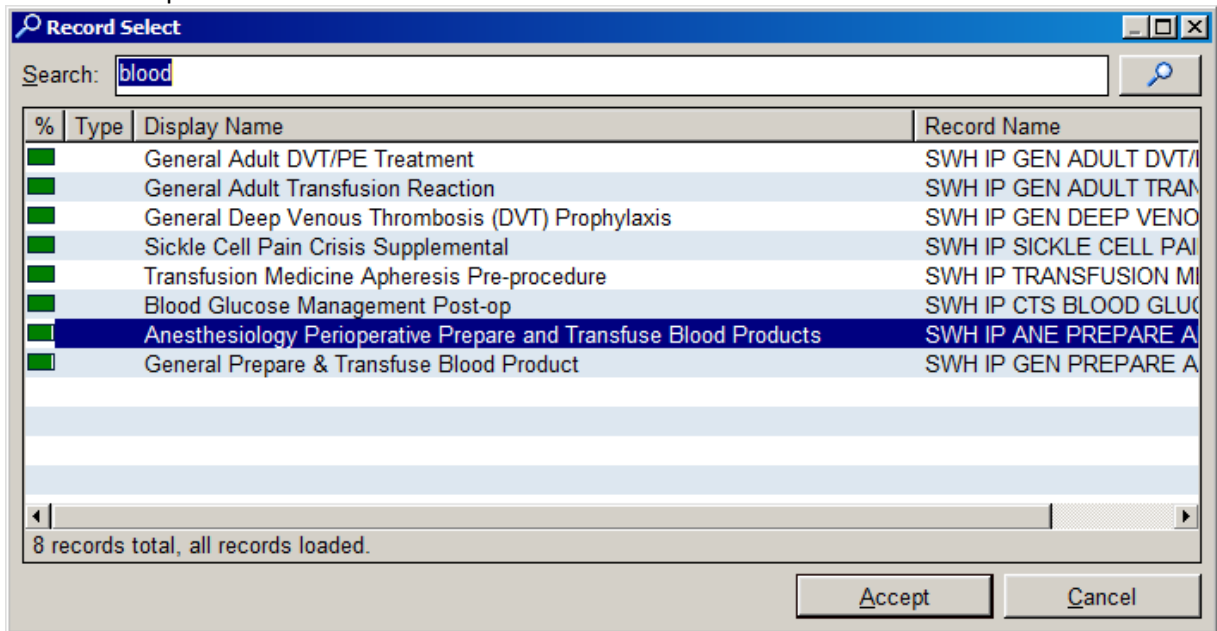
Record Select

Search: blood

| % | Type | Display Name | Record Name |
|---|---|---|---|
| | | General Adult DVT/PE Treatment | SWH IP GEN ADULT DVT/I |
| | | General Adult Transfusion Reaction | SWH IP GEN ADULT TRAN |
| | | General Deep Venous Thrombosis (DVT) Prophylaxis | SWH IP GEN DEEP VENO |
| | | Sickle Cell Pain Crisis Supplemental | SWH IP SICKLE CELL PAI |
| | | Transfusion Medicine Apheresis Pre-procedure | SWH IP TRANSFUSION MI |
| | | Blood Glucose Management Post-op | SWH IP CTS BLOOD GLUC |
| | | Anesthesiology Perioperative Prepare and Transfuse Blood Products | SWH IP ANE PREPARE A |
| | | General Prepare & Transfuse Blood Product | SWH IP GEN PREPARE A |

8 records total, all records loaded.

Accept Cancel